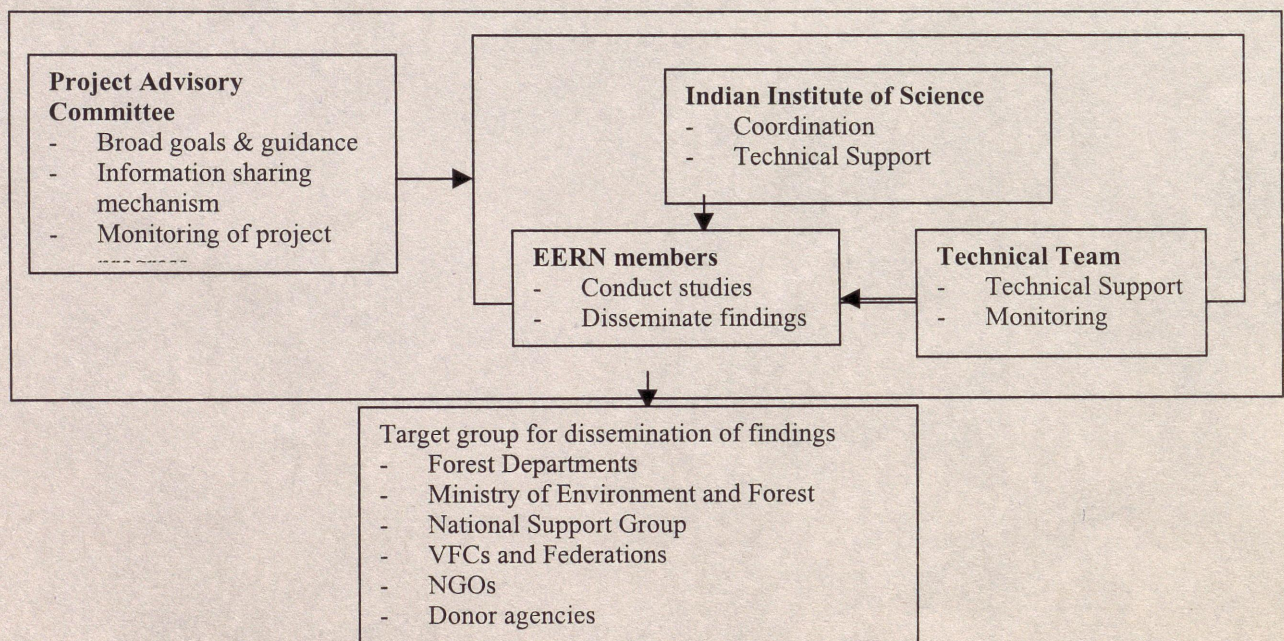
**Project Advisory Committee**
- Broad goals & guidance
- Information sharing mechanism
- Monitoring of project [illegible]

**Indian Institute of Science**
- Coordination
- Technical Support

**EERN members**
- Conduct studies
- Disseminate findings

**Technical Team**
- Technical Support
- Monitoring

Target group for dissemination of findings
- Forest Departments
- Ministry of Environment and Forest
- National Support Group
- VFCs and Federations
- NGOs
- Donor agencies